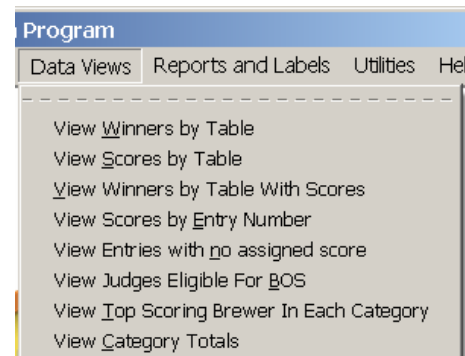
Program

Data Views Reports and Labels Utilities He

View Winners by Table
View Scores by Table
View Winners by Table With Scores
View Scores by Entry Number
View Entries with no assigned score
View Judges Eligible For BOS
View Top Scoring Brewer In Each Category
View Category Totals